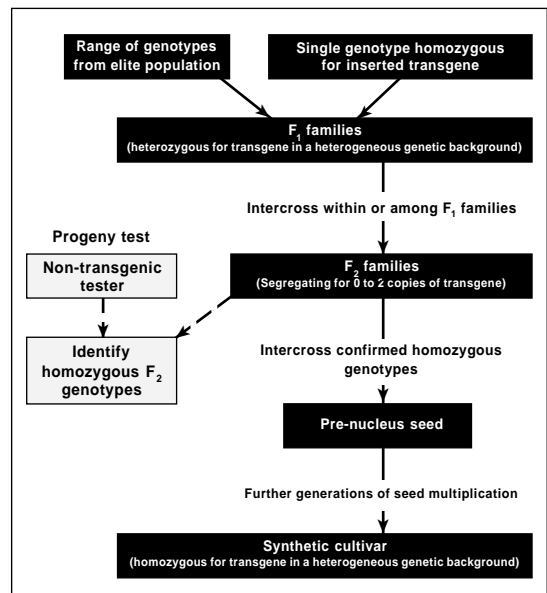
Range of genotypes from elite population

Single genotype homozygous for inserted transgene

$F_1$ families
(heterozygous for transgene in a heterogeneous genetic background)

Intercross within or among $F_1$ families

Progeny test

Non-transgenic tester

$F_2$ families
(Segregating for 0 to 2 copies of transgene)

Identify homozygous $F_2$ genotypes

Intercross confirmed homozygous genotypes

Pre-nucleus seed

Further generations of seed multiplication

Synthetic cultivar
(homozygous for transgene in a heterogeneous genetic background)